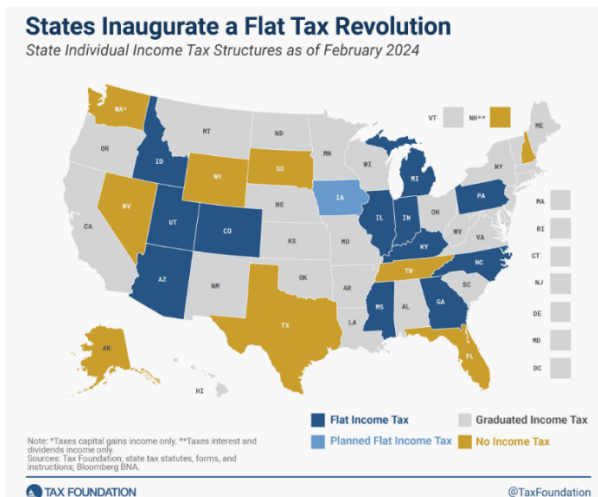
States Inaugurate a Flat Tax Revolution

State Individual Income Tax Structures as of February 2024

WA*
OR
CA
ID
NV
MT
WY
UT
AZ
CO
NM
ND
SD
NE
KS
OK
TX
MN
IA
MO
AR
LA
WI
IL
MI
IN
KY
TN
MS
AL
GA
FL
OH
WV
VA
PA
NC
SC
VT
NH**
ME
MA
RI
CT
NJ
DE
MD
DC
AK
HI

Flat Income Tax
Planned Flat Income Tax
Graduated Income Tax
No Income Tax

Note: *Taxes capital gains income only. **Taxes interest and dividends income only.
Sources: Tax Foundation; state tax statutes, forms, and instructions; Bloomberg BNA.

TAX FOUNDATION

@TaxFoundation